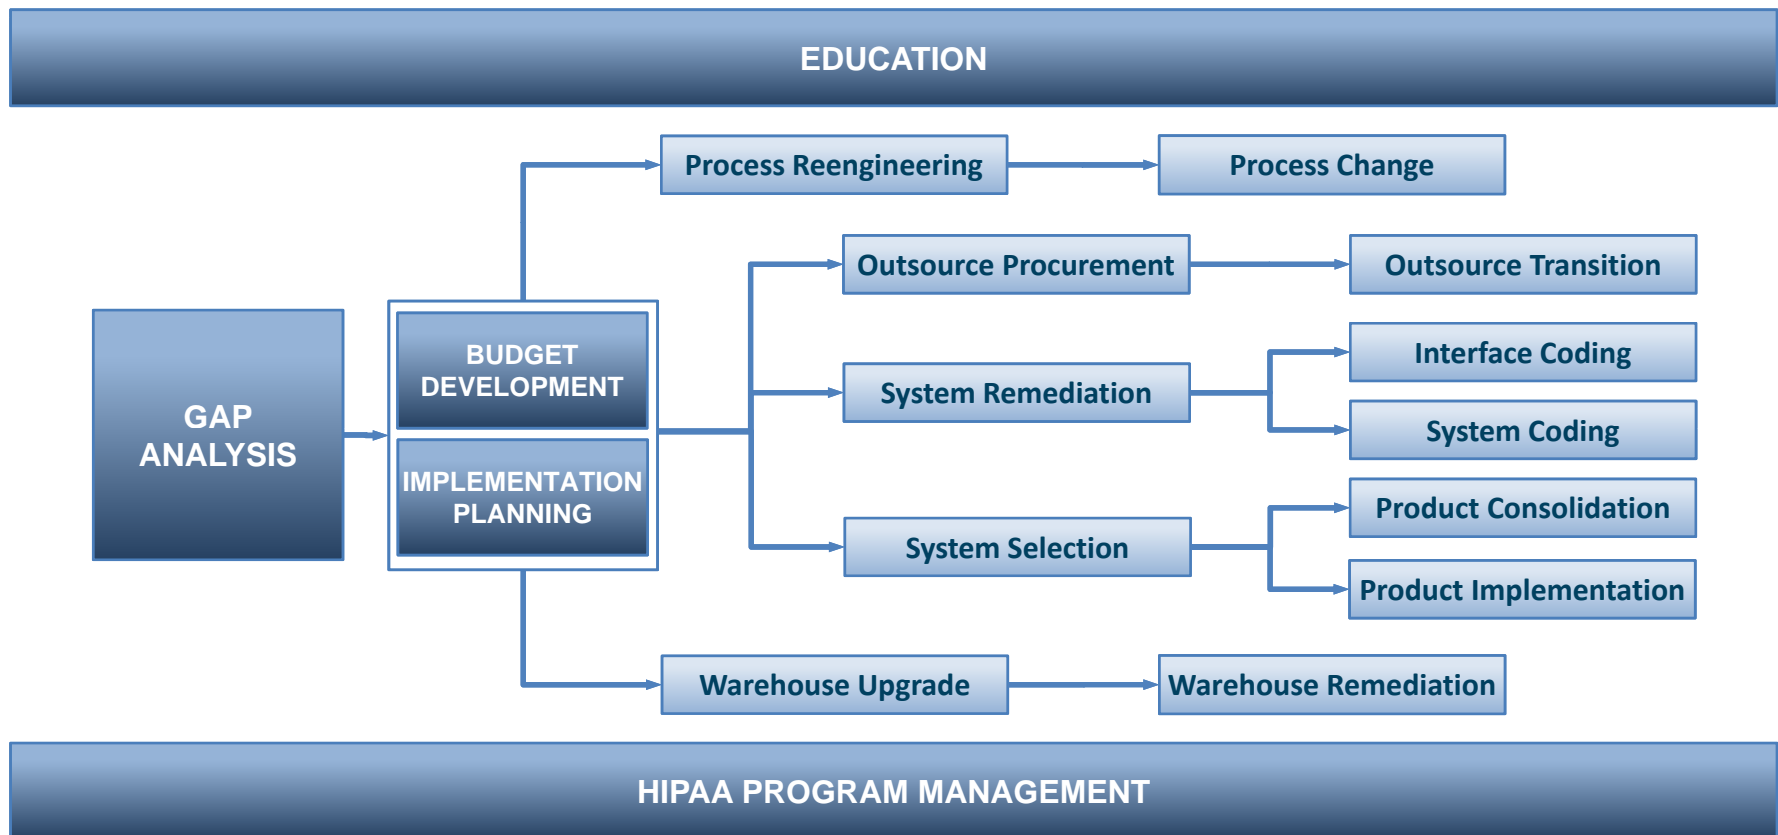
EDUCATION

GAP ANALYSIS

BUDGET DEVELOPMENT

IMPLEMENTATION PLANNING

Process Reengineering

Process Change

Outsource Procurement

Outsource Transition

System Remediation

Interface Coding

System Coding

System Selection

Product Consolidation

Product Implementation

Warehouse Upgrade

Warehouse Remediation

HIPAA PROGRAM MANAGEMENT